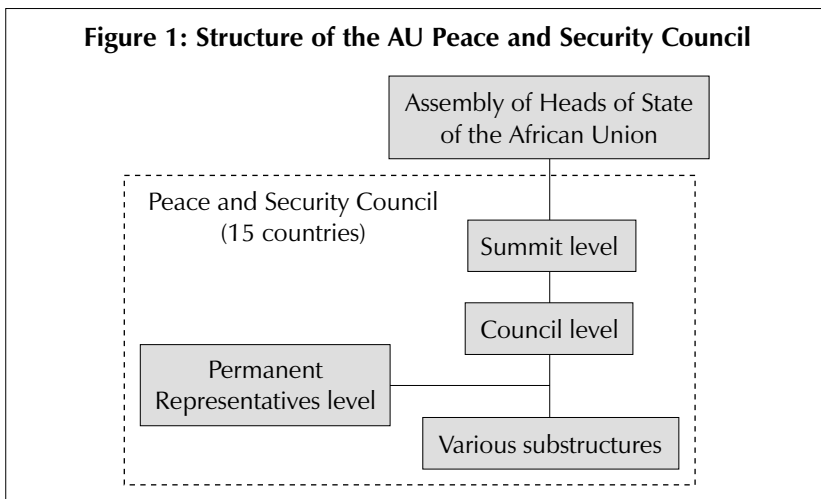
Figure 1: Structure of the AU Peace and Security Council

Assembly of Heads of State of the African Union

Peace and Security Council (15 countries)

Summit level

Council level

Permanent Representatives level

Various substructures